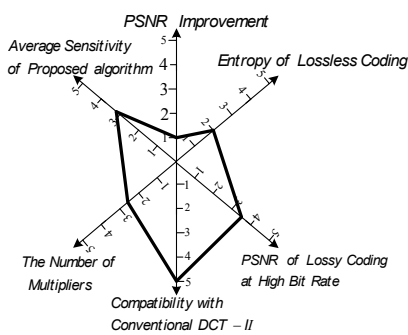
PSNR Improvement

Average Sensitivity of Proposed algorithm

Entropy of Lossless Coding

5
4
3
2
1
-1
-2
-3
-4
-5

1 2 3 4 5

1 2 3 4 5

1 2 3 4 5

1 2 3 4 5

PSNR of Lossy Coding at High Bit Rate

The Number of Multipliers

Compatibility with Conventional DCT – II